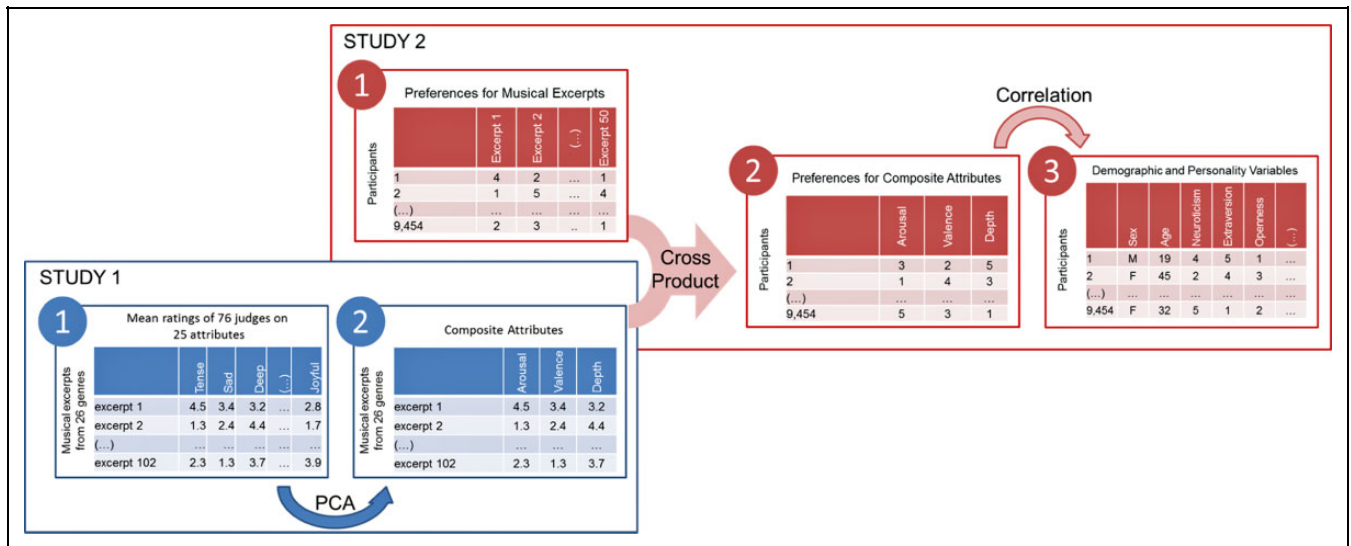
STUDY 2

1

Preferences for Musical Excerpts

Participants

| | Excerpt 1 | Excerpt 2 | (...) | Excerpt 50 |
|---|---|---|---|---|
| 1 | 4 | 2 | ... | 1 |
| 2 | 1 | 5 | ... | 4 |
| (...) | ... | ... | ... | ... |
| 9,454 | 2 | 3 | .. | 1 |

Cross Product

Correlation

2

Preferences for Composite Attributes

Participants

| | Arousal | Valence | Depth |
|---|---|---|---|
| 1 | 3 | 2 | 5 |
| 2 | 1 | 4 | 3 |
| (...) | ... | ... | ... |
| 9,454 | 5 | 3 | 1 |

3

Demographic and Personality Variables

Participants

| | Sex | Age | Neuroticism | Extraversion | Openness | (...) |
|---|---|---|---|---|---|---|
| 1 | M | 19 | 4 | 5 | 1 | ... |
| 2 | F | 45 | 2 | 4 | 3 | ... |
| (...) | ... | ... | ... | ... | ... | ... |
| 9,454 | F | 32 | 5 | 1 | 2 | ... |

STUDY 1

1

Mean ratings of 76 judges on 25 attributes

Musical excerpts from 26 genres

| | Tense | Sad | Deep | (...) | Joyful |
|---|---|---|---|---|---|
| excerpt 1 | 4.5 | 3.4 | 3.2 | ... | 2.8 |
| excerpt 2 | 1.3 | 2.4 | 4.4 | ... | 1.7 |
| (...) | ... | ... | ... | ... | ... |
| excerpt 102 | 2.3 | 1.3 | 3.7 | ... | 3.9 |

2

Composite Attributes

Musical excerpts from 26 genres

| | Arousal | Valence | Depth |
|---|---|---|---|
| excerpt 1 | 4.5 | 3.4 | 3.2 |
| excerpt 2 | 1.3 | 2.4 | 4.4 |
| (...) | ... | ... | ... |
| excerpt 102 | 2.3 | 1.3 | 3.7 |

PCA